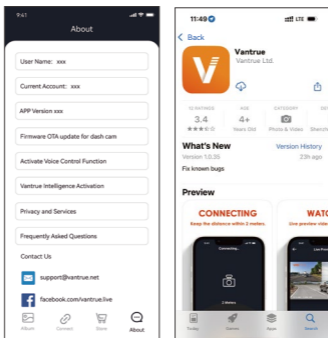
9:41

About

User Name: xxx

Current Account: xxx

APP Version xxx

Firmware OTA update for dash cam

Activate Voice Control Function

Vantrue Intelligence Activation

Privacy and Services

Frequently Asked Questions

Contact Us

support@vantrue.net

facebook.com/vantrue.live

Album Connect Store About

11:49

LTE

Back

Vantrue

Vantrue Ltd.

12 RATINGS AGE CATEGORY

3.4 4+ Years Old Photo & Video

What's New

Version History

Version 1.0.35

23h ago

Fix known bugs

Preview

CONNECTING

Keep the distance within 2 meters.

WATC

Live preview vide

Today Games Apps Search